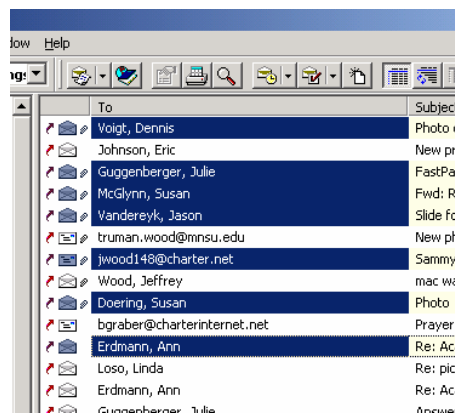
dow Help

ngs

To

Subjec

Voigt, Dennis

Photo

Johnson, Eric

New p

Guggenberger, Julie

FastPa

McGlynn, Susan

Fwd: R

Vandereyk, Jason

Slide f

truman.wood@mnsu.edu

New p

jwood148@charter.net

Sammy

Wood, Jeffrey

mac w

Doering, Susan

Photo

bgraber@charterinternet.net

Prayer

Erdmann, Ann

Re: Ac

Loso, Linda

Re: pi

Erdmann, Ann

Re: Ac

Guggenberger, Julie

Answe